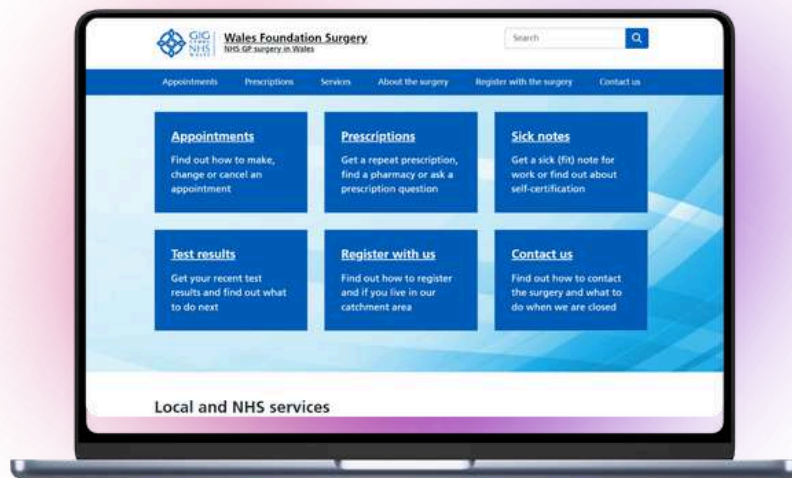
GIG CYMRU NHS WALES

Wales Foundation Surgery
NHS GP surgery in Wales

Search

Appointments Prescriptions Services About the surgery Register with the surgery Contact us

Appointments
Find out how to make, change or cancel an appointment

Prescriptions
Get a repeat prescription, find a pharmacy or ask a prescription question

Sick notes
Get a sick (fit) note for work or find out about self-certification

Test results
Get your recent test results and find out what to do next

Register with us
Find out how to register and if you live in our catchment area

Contact us
Find out how to contact the surgery and what to do when we are closed

Local and NHS services